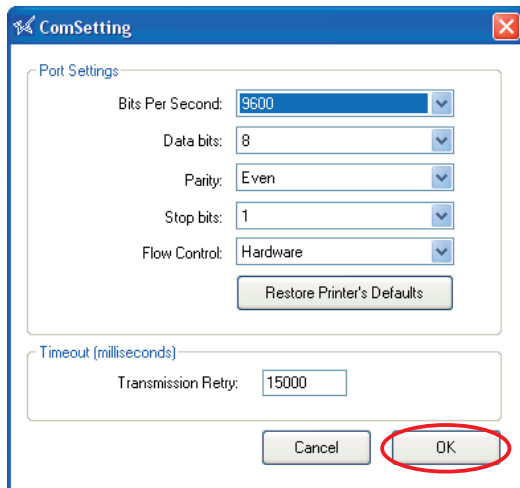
ComSetting

Port Settings

Bits Per Second: 9600

Data bits: 8

Parity: Even

Stop bits: 1

Flow Control: Hardware

Restore Printer's Defaults

Timeout (milliseconds)

Transmission Retry: 15000

Cancel

OK